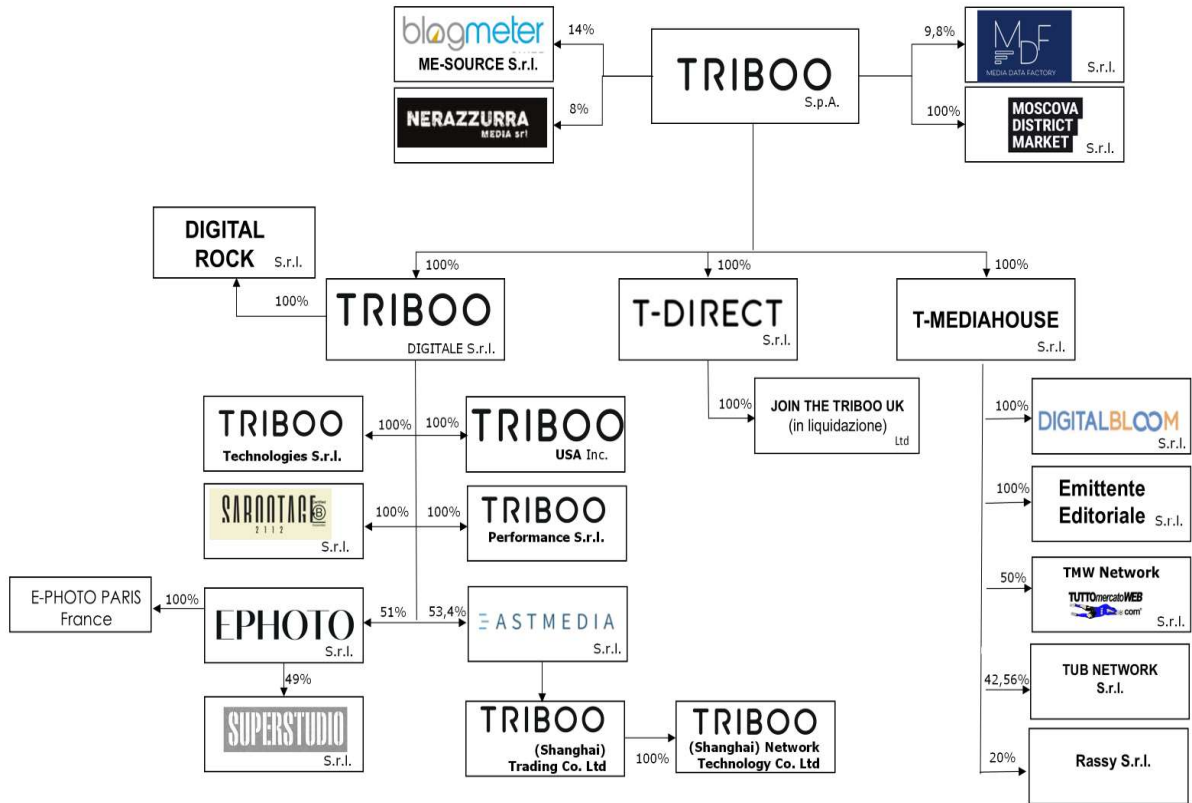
blogmeter
ME-SOURCE S.r.l.
14%

NERAZZURRA MEDIA srl
8%

TRIBOO S.p.A.

9,8%
MDF MEDIA DATA FACTORY S.r.l.

100%
MOSCOVA DISTRICT MARKET S.r.l.

DIGITAL ROCK S.r.l.
100%

100%
TRIBOO DIGITALE S.r.l.

100%
T-DIRECT S.r.l.

100%
T-MEDIAHOUSE S.r.l.

100%
JOIN THE TRIBOO UK (in liquidazione) Ltd

TRIBOO Technologies S.r.l.
100%
100%
TRIBOO USA Inc.

SABOTAGE 2112 S.r.l.
100%
100%
TRIBOO Performance S.r.l.

E-PHOTO PARIS France
100%
EPHOTO S.r.l.
51%
53,4%
EASTMEDIA S.r.l.

49%
SUPERSTUDIO S.r.l.

TRIBOO (Shanghai) Trading Co. Ltd
100%
TRIBOO (Shanghai) Network Technology Co. Ltd

100%
DIGITALBLOOM S.r.l.

100%
Emittente Editoriale S.r.l.

50%
TMW Network
TUTTOmercatoWEB .com
S.r.l.

42,56%
TUB NETWORK S.r.l.

20%
Rassy S.r.l.